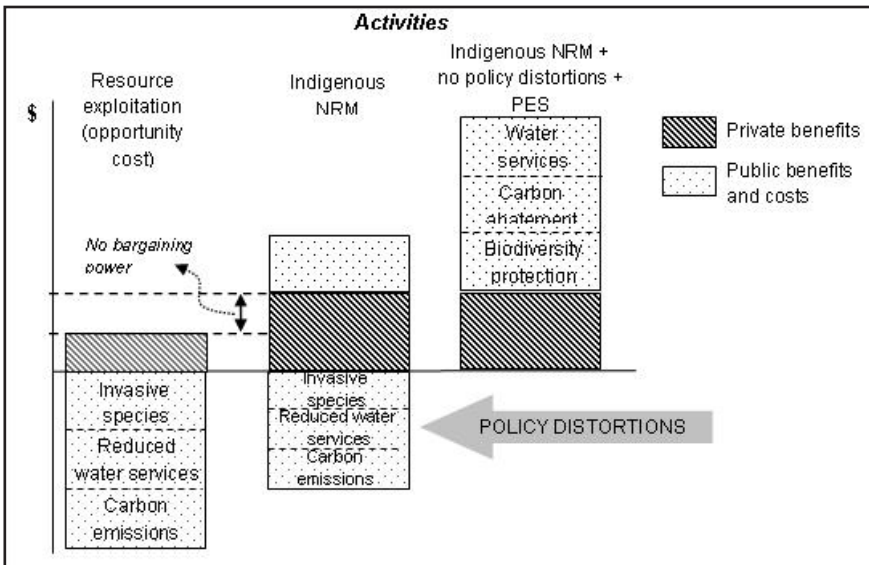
Activities

$

Resource exploitation (opportunity cost)

Indigenous NRM

Indigenous NRM + no policy distortions + PES

Private benefits

Public benefits and costs

Water services

Carbon abatement

Biodiversity protection

No bargaining power

Invasive species

Reduced water services

Carbon emissions

Invasive species

Reduced water services

Carbon emissions

POLICY DISTORTIONS